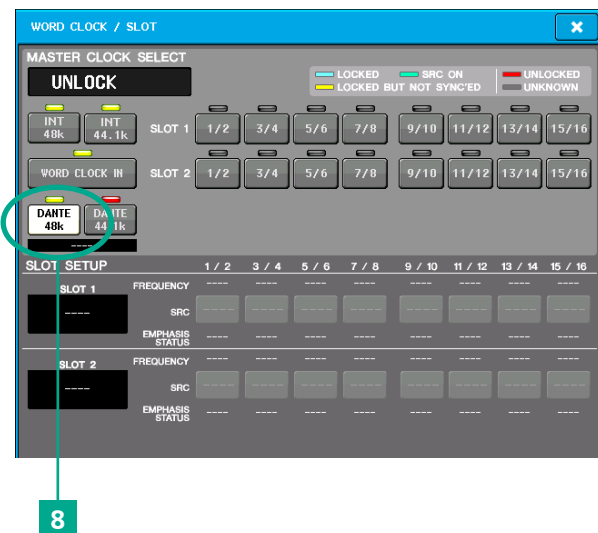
WORD CLOCK / SLOT

MASTER CLOCK SELECT

UNLOCK

LOCKED
LOCKED BUT NOT SYNC'ED
SRC ON
UNLOCKED
UNKNOWN

INT 48k
INT 44.1k

SLOT 1
1/2
3/4
5/6
7/8
9/10
11/12
13/14
15/16

WORD CLOCK IN

SLOT 2
1/2
3/4
5/6
7/8
9/10
11/12
13/14
15/16

DANTE 48k
DANTE 44.1k

----

SLOT SETUP
1 / 2
3 / 4
5 / 6
7 / 8
9 / 10
11 / 12
13 / 14
15 / 16

SLOT 1
----
FREQUENCY
SRC
EMPHASIS STATUS

SLOT 2
----
FREQUENCY
SRC
EMPHASIS STATUS

8